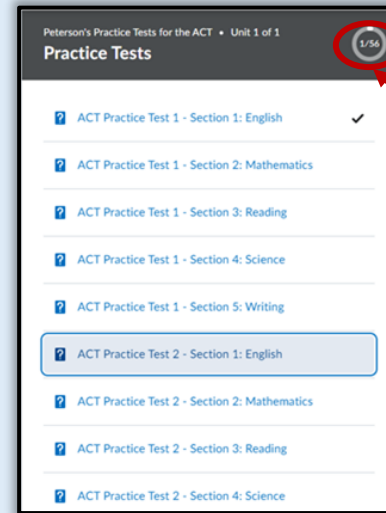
Peterson's Practice Tests for the ACT • Unit 1 of 1
Practice Tests

1/56

ACT Practice Test 1 - Section 1: English

ACT Practice Test 1 - Section 2: Mathematics

ACT Practice Test 1 - Section 3: Reading

ACT Practice Test 1 - Section 4: Science

ACT Practice Test 1 - Section 5: Writing

ACT Practice Test 2 - Section 1: English

ACT Practice Test 2 - Section 2: Mathematics

ACT Practice Test 2 - Section 3: Reading

ACT Practice Test 2 - Section 4: Science